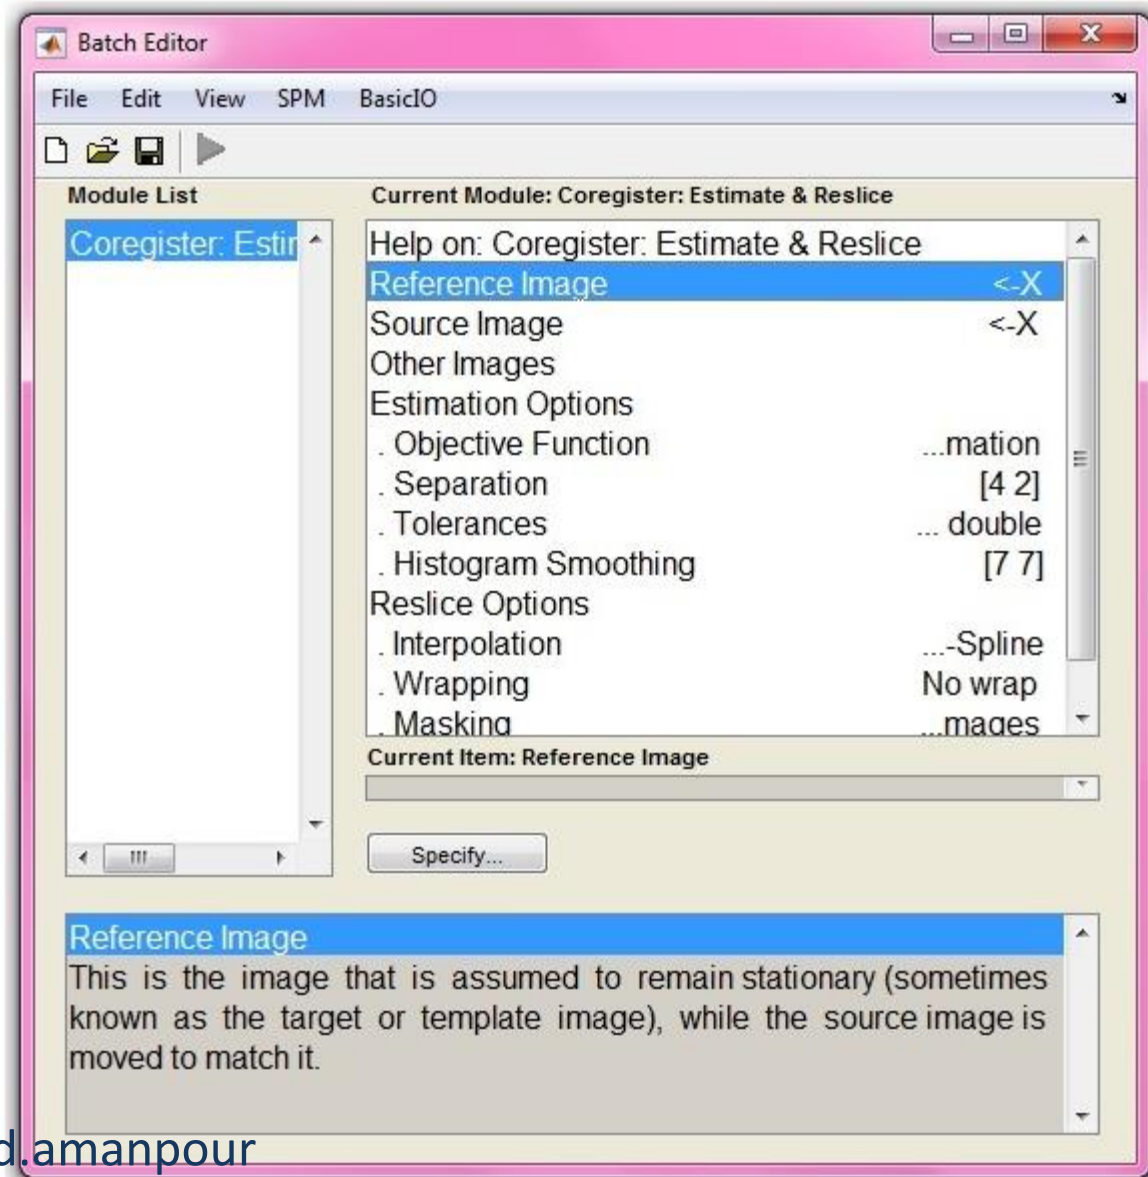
Batch Editor

File Edit View SPM BasicIO

Module List

Coregister: Estir

Current Module: Coregister: Estimate & Reslice

Help on: Coregister: Estimate & Reslice
Reference Image <-X
Source Image <-X
Other Images
Estimation Options
. Objective Function ...mation
. Separation [4 2]
. Tolerances ... double
. Histogram Smoothing [7 7]
Reslice Options
. Interpolation ...-Spline
. Wrapping No wrap
. Masking ...mages

Current Item: Reference Image

Specify...

Reference Image
This is the image that is assumed to remain stationary (sometimes known as the target or template image), while the source image is moved to match it.

d.amanpour